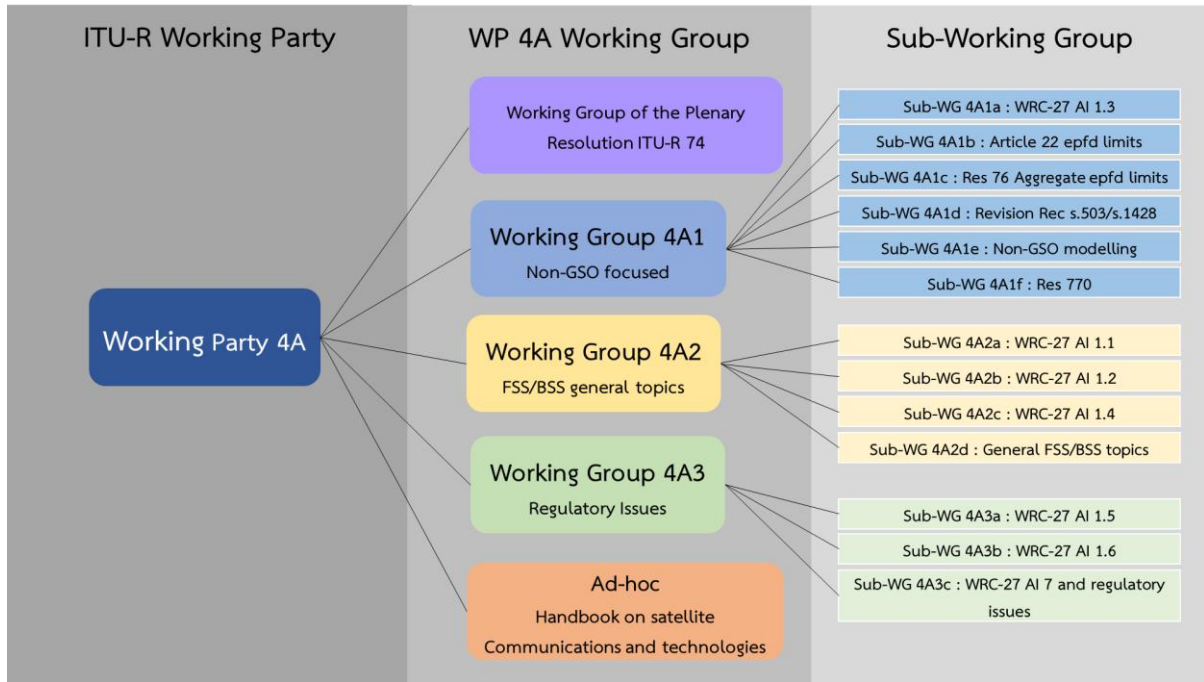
ITU-R Working Party

WP 4A Working Group

Sub-Working Group

Working Party 4A

Working Group of the Plenary Resolution ITU-R 74

Working Group 4A1
Non-GSO focused

Sub-WG 4A1a : WRC-27 AI 1.3
Sub-WG 4A1b : Article 22 epfd limits
Sub-WG 4A1c : Res 76 Aggregate epfd limits
Sub-WG 4A1d : Revision Rec s.503/s.1428
Sub-WG 4A1e : Non-GSO modelling
Sub-WG 4A1f : Res 770

Working Group 4A2
FSS/BSS general topics

Sub-WG 4A2a : WRC-27 AI 1.1
Sub-WG 4A2b : WRC-27 AI 1.2
Sub-WG 4A2c : WRC-27 AI 1.4
Sub-WG 4A2d : General FSS/BSS topics

Working Group 4A3
Regulatory Issues

Sub-WG 4A3a : WRC-27 AI 1.5
Sub-WG 4A3b : WRC-27 AI 1.6
Sub-WG 4A3c : WRC-27 AI 7 and regulatory issues

Ad-hoc
Handbook on satellite Communications and technologies